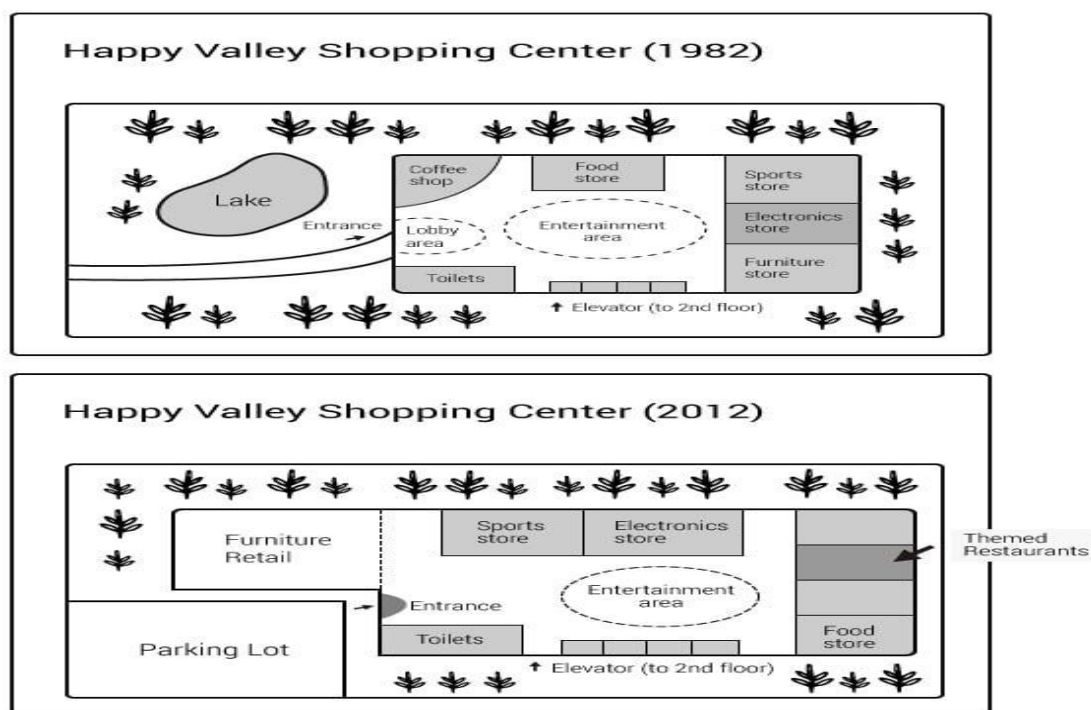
Happy Valley Shopping Center (1982)

Lake

Entrance

Coffee shop

Food store

Sports store

Lobby area

Entertainment area

Electronics store

Furniture store

Toilets

Elevator (to 2nd floor)

Happy Valley Shopping Center (2012)

Furniture Retail

Sports store

Electronics store

Themed Restaurants

Entrance

Entertainment area

Parking Lot

Toilets

Food store

Elevator (to 2nd floor)